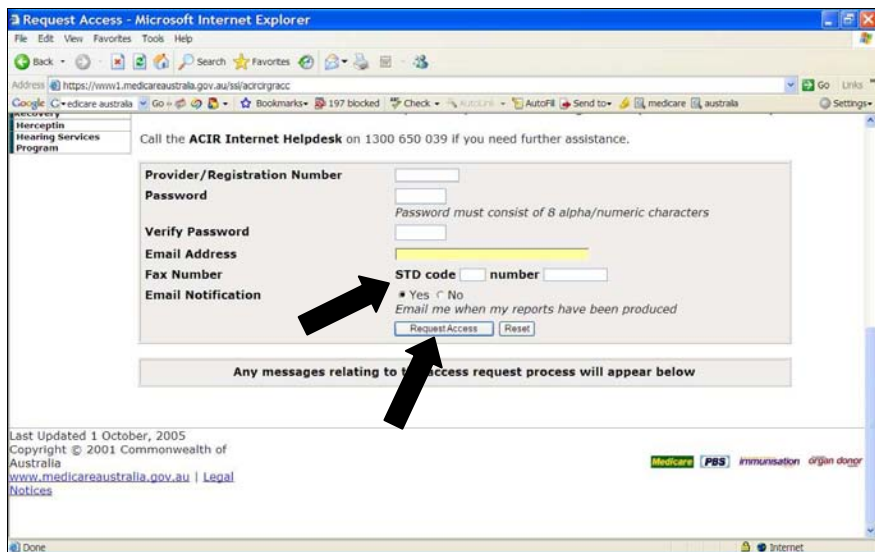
Request Access - Microsoft Internet Explorer
File Edit View Favorites Tools Help
Back Search Favorites
Address https://www1.medicareaustralia.gov.au/ssl/acircirgracc
Go Links
Google edicare australia Go Bookmarks 197 blocked Check AutoLink AutoFill Send to medicare australia Settings

Recovery
Herceptin
Hearing Services Program

Call the ACIR Internet Helpdesk on 1300 650 039 if you need further assistance.

Provider/Registration Number
Password
Password must consist of 8 alpha/numeric characters
Verify Password
Email Address
Fax Number STD code number
Email Notification Yes No
Email me when my reports have been produced
Request Access Reset

Any messages relating to t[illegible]ccess request process will appear below

Last Updated 1 October, 2005
Copyright © 2001 Commonwealth of Australia
www.medicareaustralia.gov.au | Legal Notices

Medicare PBS immunisation organ donor

Done Internet